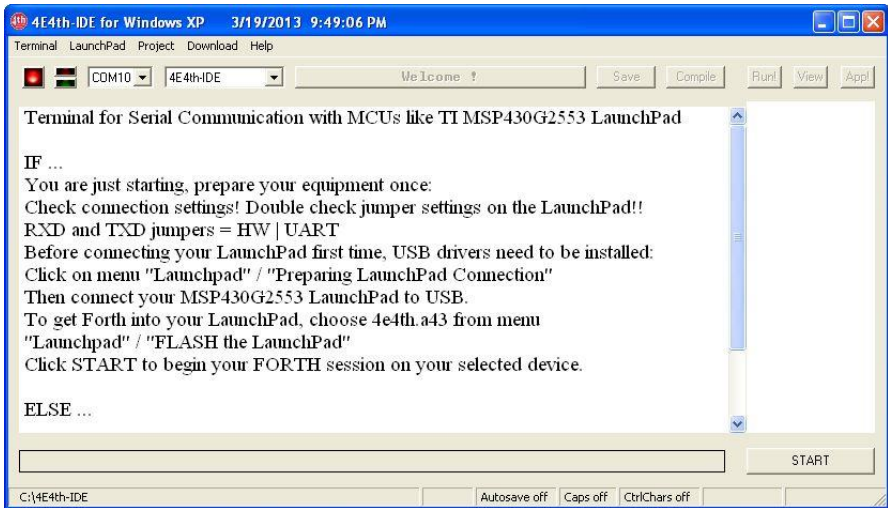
4th 4E4th-IDE for Windows XP 3/19/2013 9:49:06 PM

Terminal LaunchPad Project Download Help

COM10 4E4th-IDE Welcome ! Save Compile Run! View Appl

Terminal for Serial Communication with MCUs like TI MSP430G2553 LaunchPad

IF ...
You are just starting, prepare your equipment once:
Check connection settings! Double check jumper settings on the LaunchPad!!
RXD and TXD jumpers = HW | UART
Before connecting your LaunchPad first time, USB drivers need to be installed:
Click on menu "Launchpad" / "Preparing LaunchPad Connection"
Then connect your MSP430G2553 LaunchPad to USB.
To get Forth into your LaunchPad, choose 4e4th.a43 from menu "Launchpad" / "FLASH the LaunchPad"
Click START to begin your FORTH session on your selected device.

ELSE ...

START

C:\4E4th-IDE Autosave off Caps off CtrlChars off